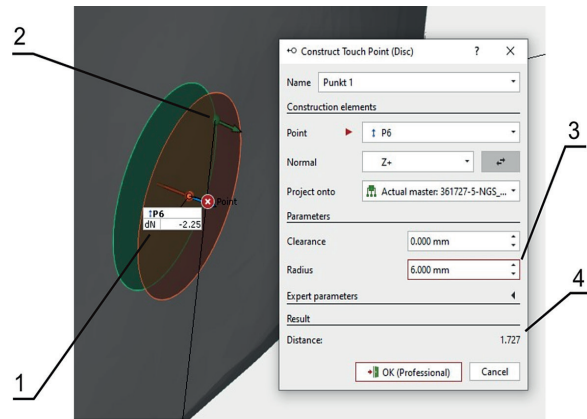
2

Construct Touch Point (Disc) ? ×

Name Punkt 1

Construction elements

Point P6

Normal Z+

Project onto Actual master: 361727-5-NGS_...

Parameters

Clearance 0.000 mm

Radius 6.000 mm

Expert parameters

Result

Distance: 1.727

OK (Professional) Cancel

3

4

P6
dN -2.25

Point

1